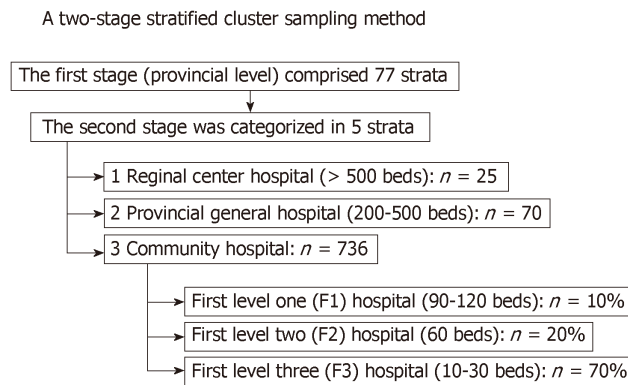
A two-stage stratified cluster sampling method

The first stage (provincial level) comprised 77 strata

The second stage was categorized in 5 strata

1 Reginal center hospital (> 500 beds): $n$ = 25

2 Provincial general hospital (200-500 beds): $n$ = 70

3 Community hospital: $n$ = 736

First level one (F1) hospital (90-120 beds): $n$ = 10%

First level two (F2) hospital (60 beds): $n$ = 20%

First level three (F3) hospital (10-30 beds): $n$ = 70%